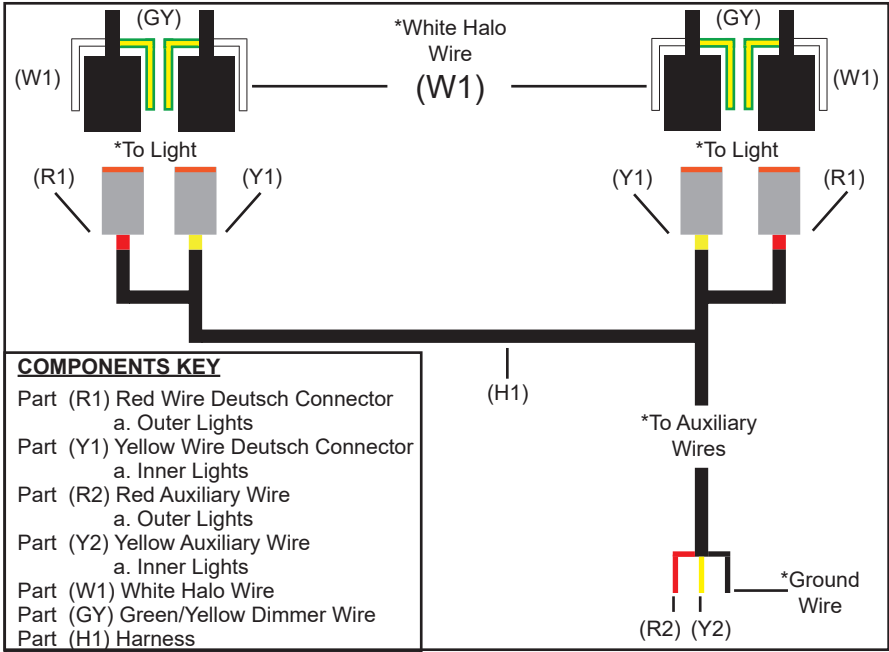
(GY)
(W1)
*White Halo Wire
(W1)
(GY)
(W1)
*To Light
(R1)
(Y1)
*To Light
(Y1)
(R1)

COMPONENTS KEY
Part (R1) Red Wire Deutsch Connector
a. Outer Lights
Part (Y1) Yellow Wire Deutsch Connector
a. Inner Lights
Part (R2) Red Auxiliary Wire
a. Outer Lights
Part (Y2) Yellow Auxiliary Wire
a. Inner Lights
Part (W1) White Halo Wire
Part (GY) Green/Yellow Dimmer Wire
Part (H1) Harness

(H1)
*To Auxiliary Wires
*Ground Wire
(R2) (Y2)